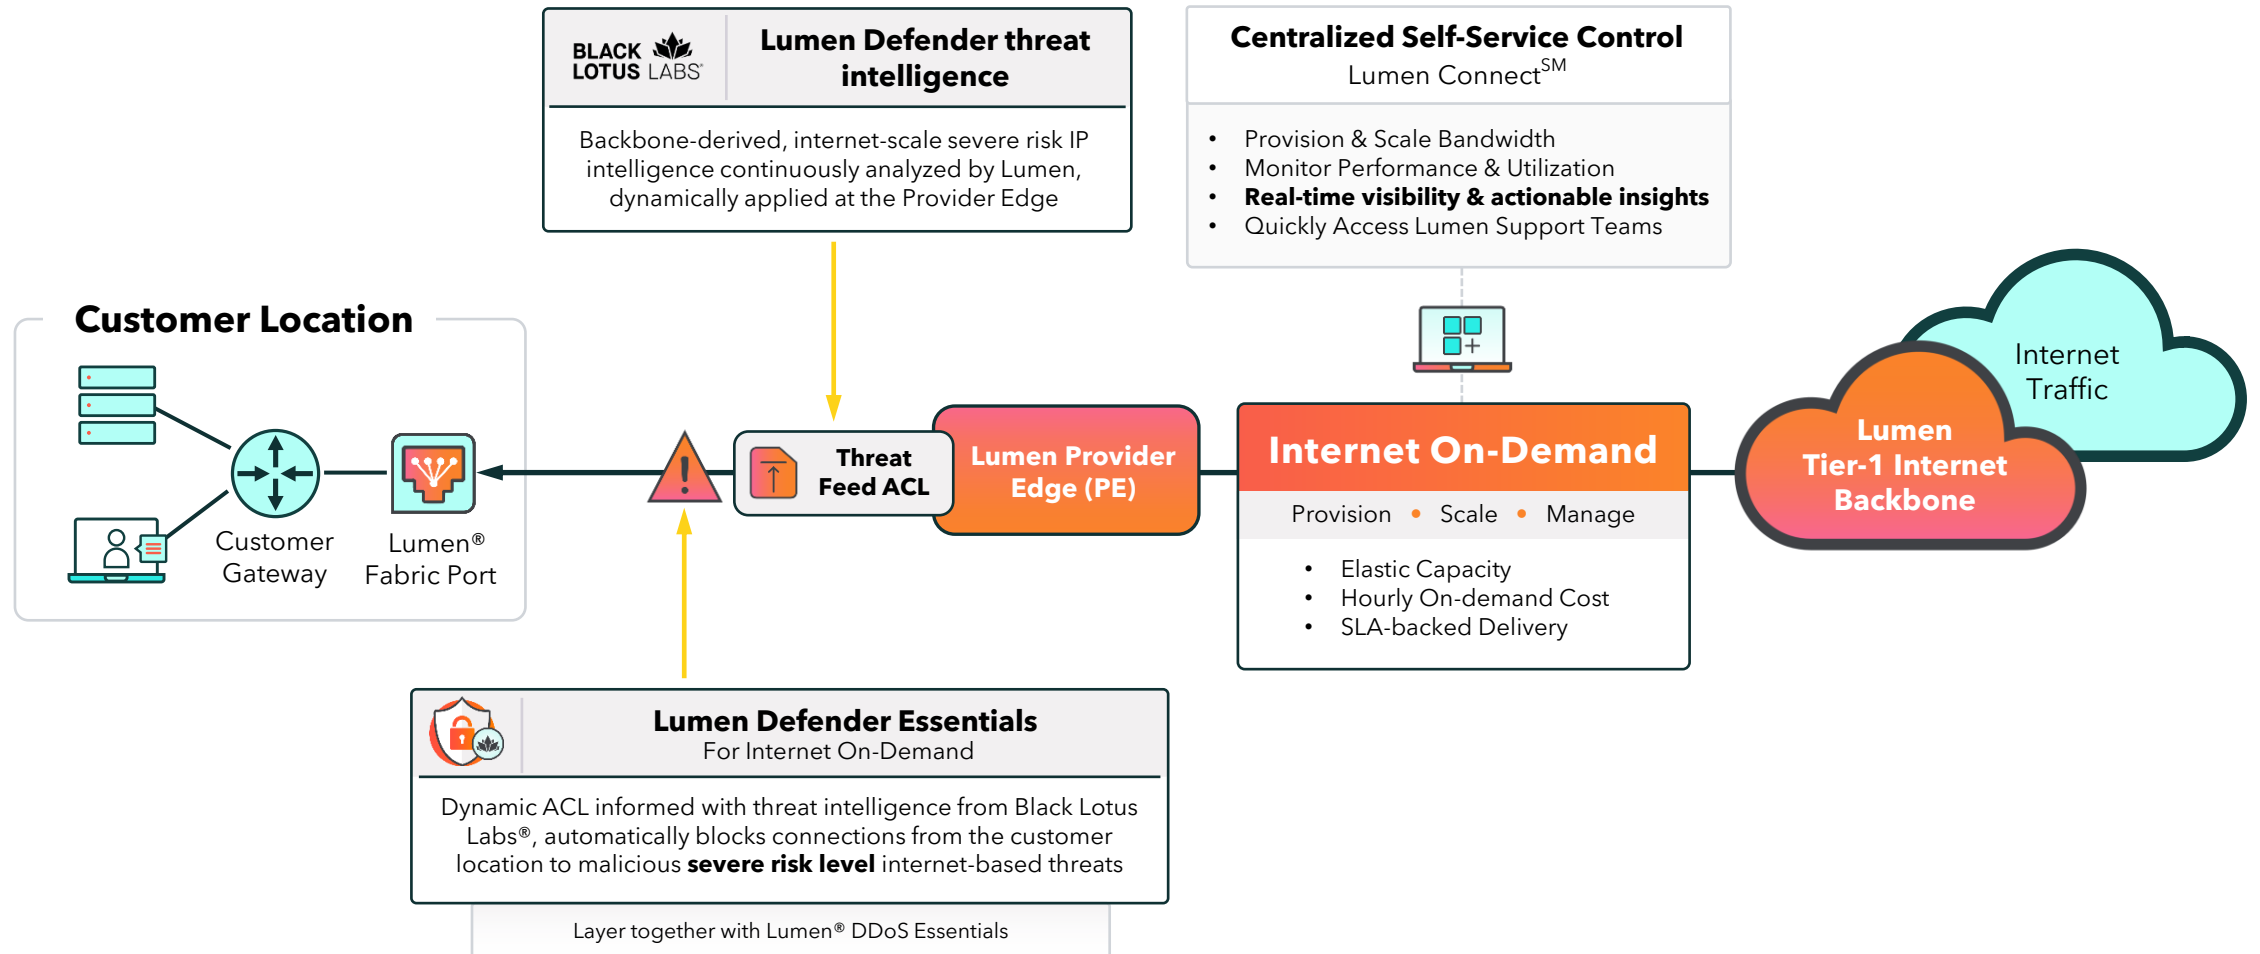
BLACK LOTUS LABS®

Lumen Defender threat intelligence

Backbone-derived, internet-scale severe risk IP intelligence continuously analyzed by Lumen, dynamically applied at the Provider Edge

Centralized Self-Service Control
Lumen Connect$^{SM}$

- Provision & Scale Bandwidth
- Monitor Performance & Utilization
- **Real-time visibility & actionable insights**
- Quickly Access Lumen Support Teams

Customer Location

Customer Gateway

Lumen® Fabric Port

Threat Feed ACL

Lumen Provider Edge (PE)

Internet On-Demand

Provision • Scale • Manage

- Elastic Capacity
- Hourly On-demand Cost
- SLA-backed Delivery

Internet Traffic

Lumen Tier-1 Internet Backbone

Lumen Defender Essentials
For Internet On-Demand

Dynamic ACL informed with threat intelligence from Black Lotus Labs®, automatically blocks connections from the customer location to malicious **severe risk level** internet-based threats

Layer together with Lumen® DDoS Essentials